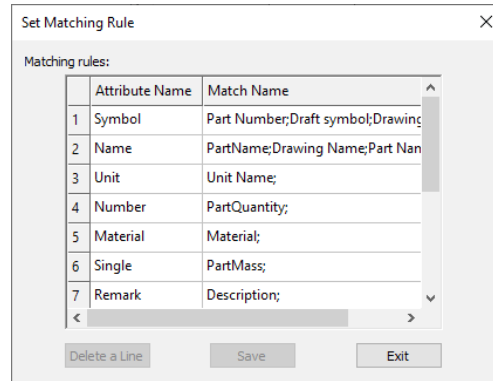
Set Matching Rule

Matching rules:

| | Attribute Name | Match Name |
|---|---|---|
| 1 | Symbol | Part Number;Draft symbol;Drawing |
| 2 | Name | PartName;Drawing Name;Part Nan |
| 3 | Unit | Unit Name; |
| 4 | Number | PartQuantity; |
| 5 | Material | Material; |
| 6 | Single | PartMass; |
| 7 | Remark | Description; |

Delete a Line   Save   Exit